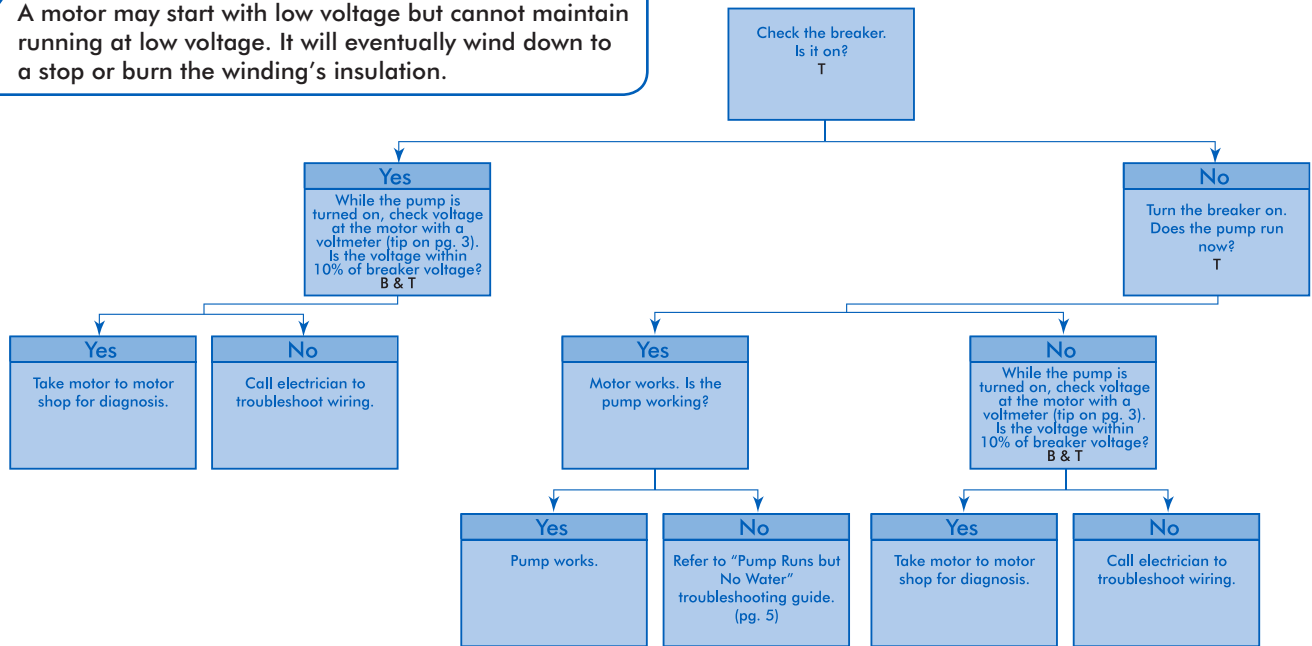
A motor may start with low voltage but cannot maintain running at low voltage. It will eventually wind down to a stop or burn the winding's insulation.

Check the breaker. Is it on?
T

Yes
While the pump is turned on, check voltage at the motor with a voltmeter (tip on pg. 3). Is the voltage within 10% of breaker voltage?
B & T

Yes
Take motor to motor shop for diagnosis.

No
Call electrician to troubleshoot wiring.

No
Turn the breaker on. Does the pump run now?
T

Yes
Motor works. Is the pump working?

Yes
Pump works.

No
Refer to "Pump Runs but No Water" troubleshooting guide. (pg. 5)

No
While the pump is turned on, check voltage at the motor with a voltmeter (tip on pg. 3). Is the voltage within 10% of breaker voltage?
B & T

Yes
Take motor to motor shop for diagnosis.

No
Call electrician to troubleshoot wiring.